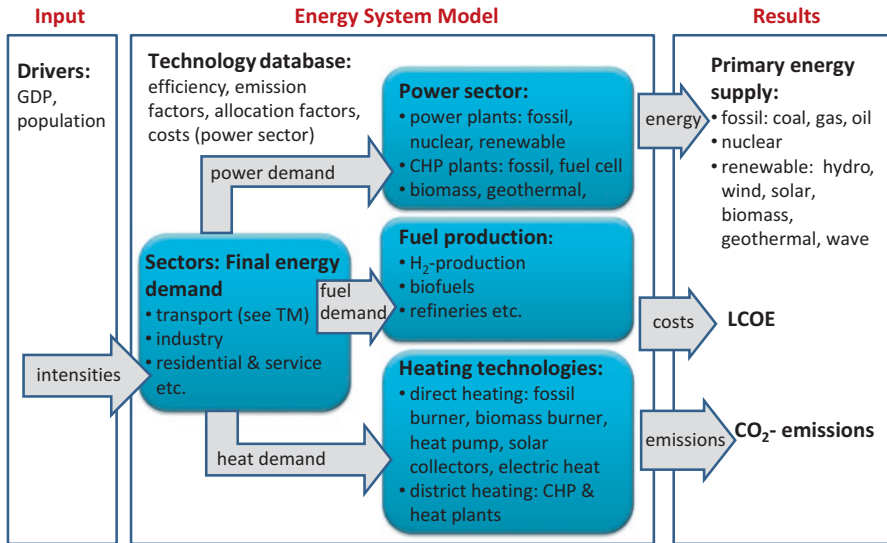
Input

Drivers:
GDP, population

intensities

Energy System Model

Technology database:
efficiency, emission factors, allocation factors, costs (power sector)

power demand

Power sector:
• power plants: fossil, nuclear, renewable
• CHP plants: fossil, fuel cell
• biomass, geothermal,

Sectors: Final energy demand
• transport (see TM)
• industry
• residential & service etc.

fuel demand

Fuel production:
• $H_2$-production
• biofuels
• refineries etc.

heat demand

Heating technologies:
• direct heating: fossil burner, biomass burner, heat pump, solar collectors, electric heat
• district heating: CHP & heat plants

Results

energy

Primary energy supply:
• fossil: coal, gas, oil
• nuclear
• renewable: hydro, wind, solar, biomass, geothermal, wave

costs

LCOE

emissions

$CO_2$- emissions